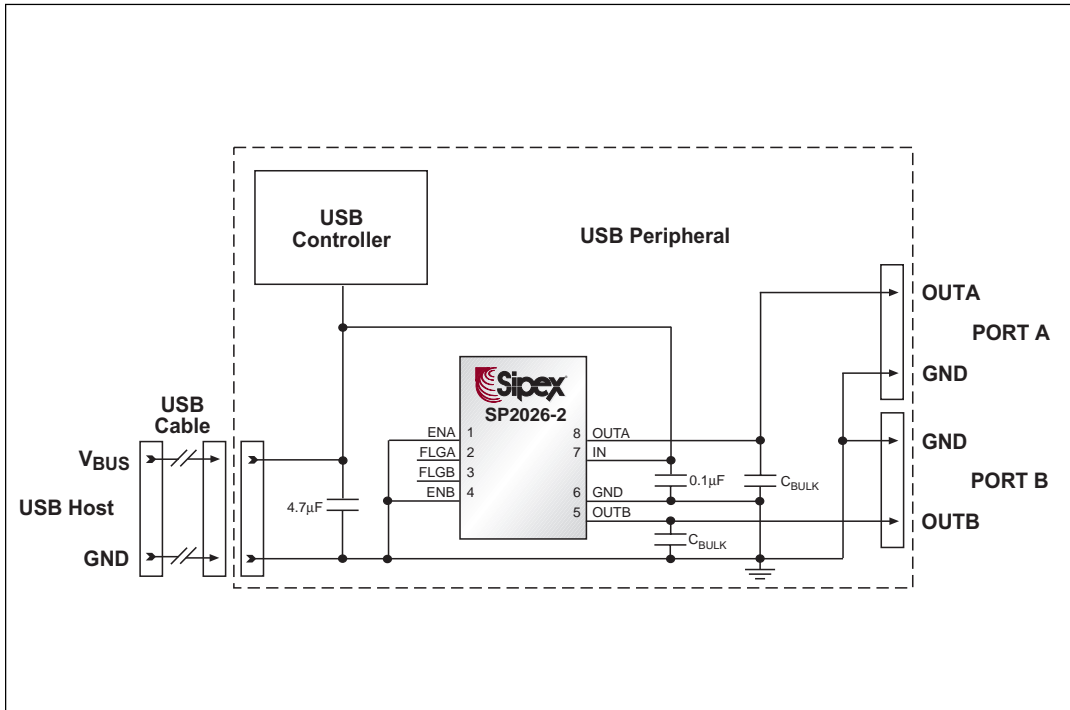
USB Controller

USB Peripheral

OUTA

PORT A

GND

Sipex

SP2026-2

USB Cable

$V_{BUS}$

USB Host

GND

ENA 1

FLGA 2

FLGB 3

ENB 4

8 OUTA

7 IN

6 GND

5 OUTB

4.7µF

0.1µF

$C_{BULK}$

$C_{BULK}$

GND

PORT B

OUTB